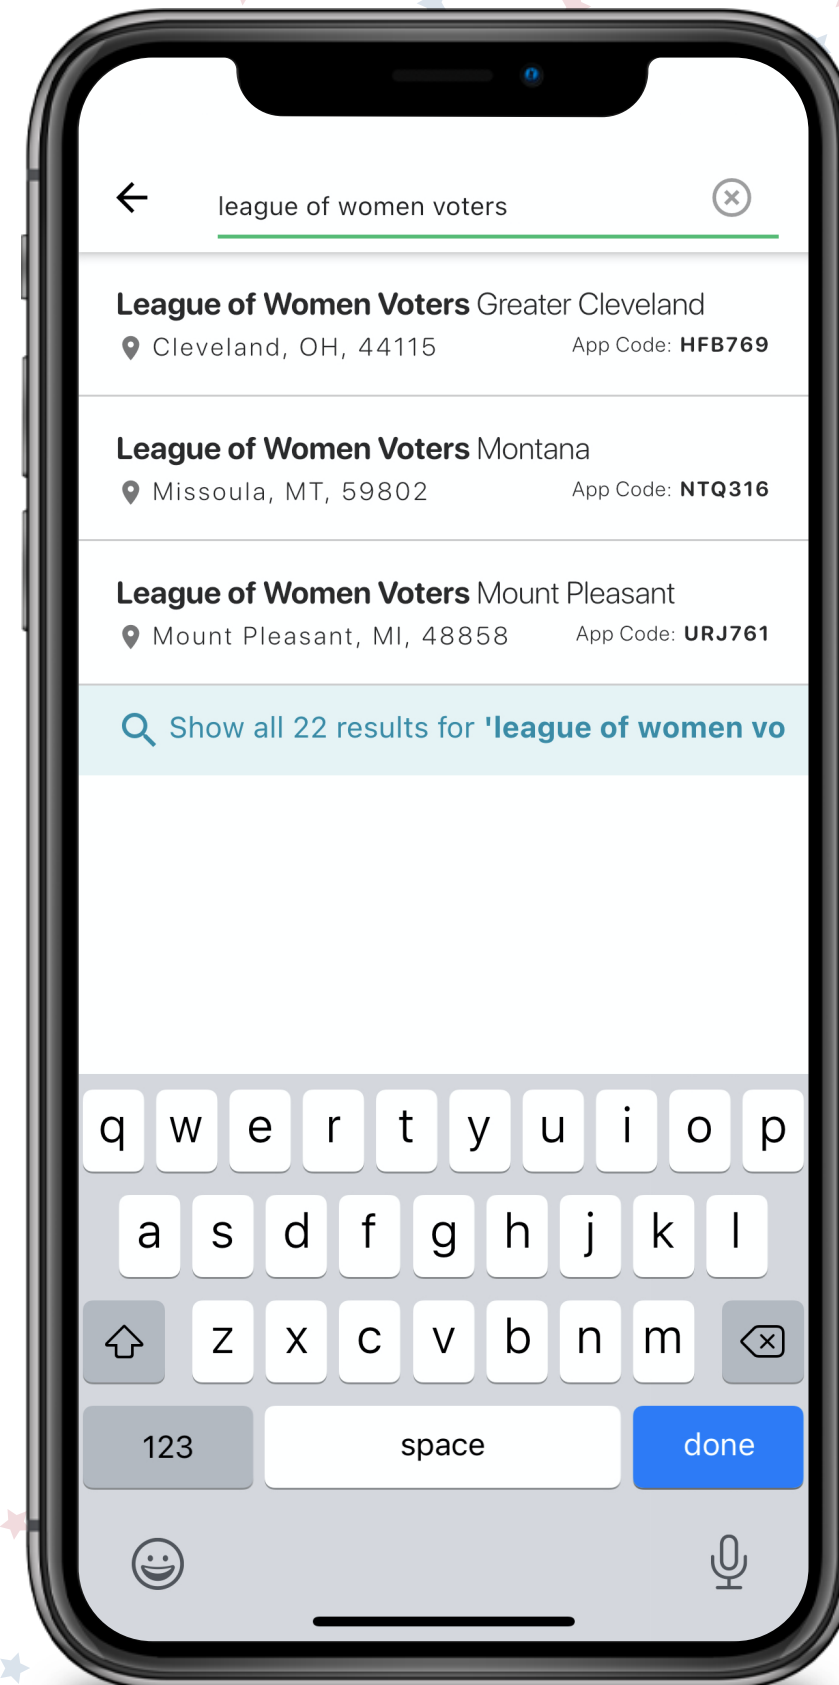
league of women voters

League of Women Voters Greater Cleveland
Cleveland, OH, 44115 App Code: HFB769

League of Women Voters Montana
Missoula, MT, 59802 App Code: NTQ316

League of Women Voters Mount Pleasant
Mount Pleasant, MI, 48858 App Code: URJ761

Show all 22 results for 'league of women vo

q w e r t y u i o p
a s d f g h j k l
z x c v b n m
123 space done